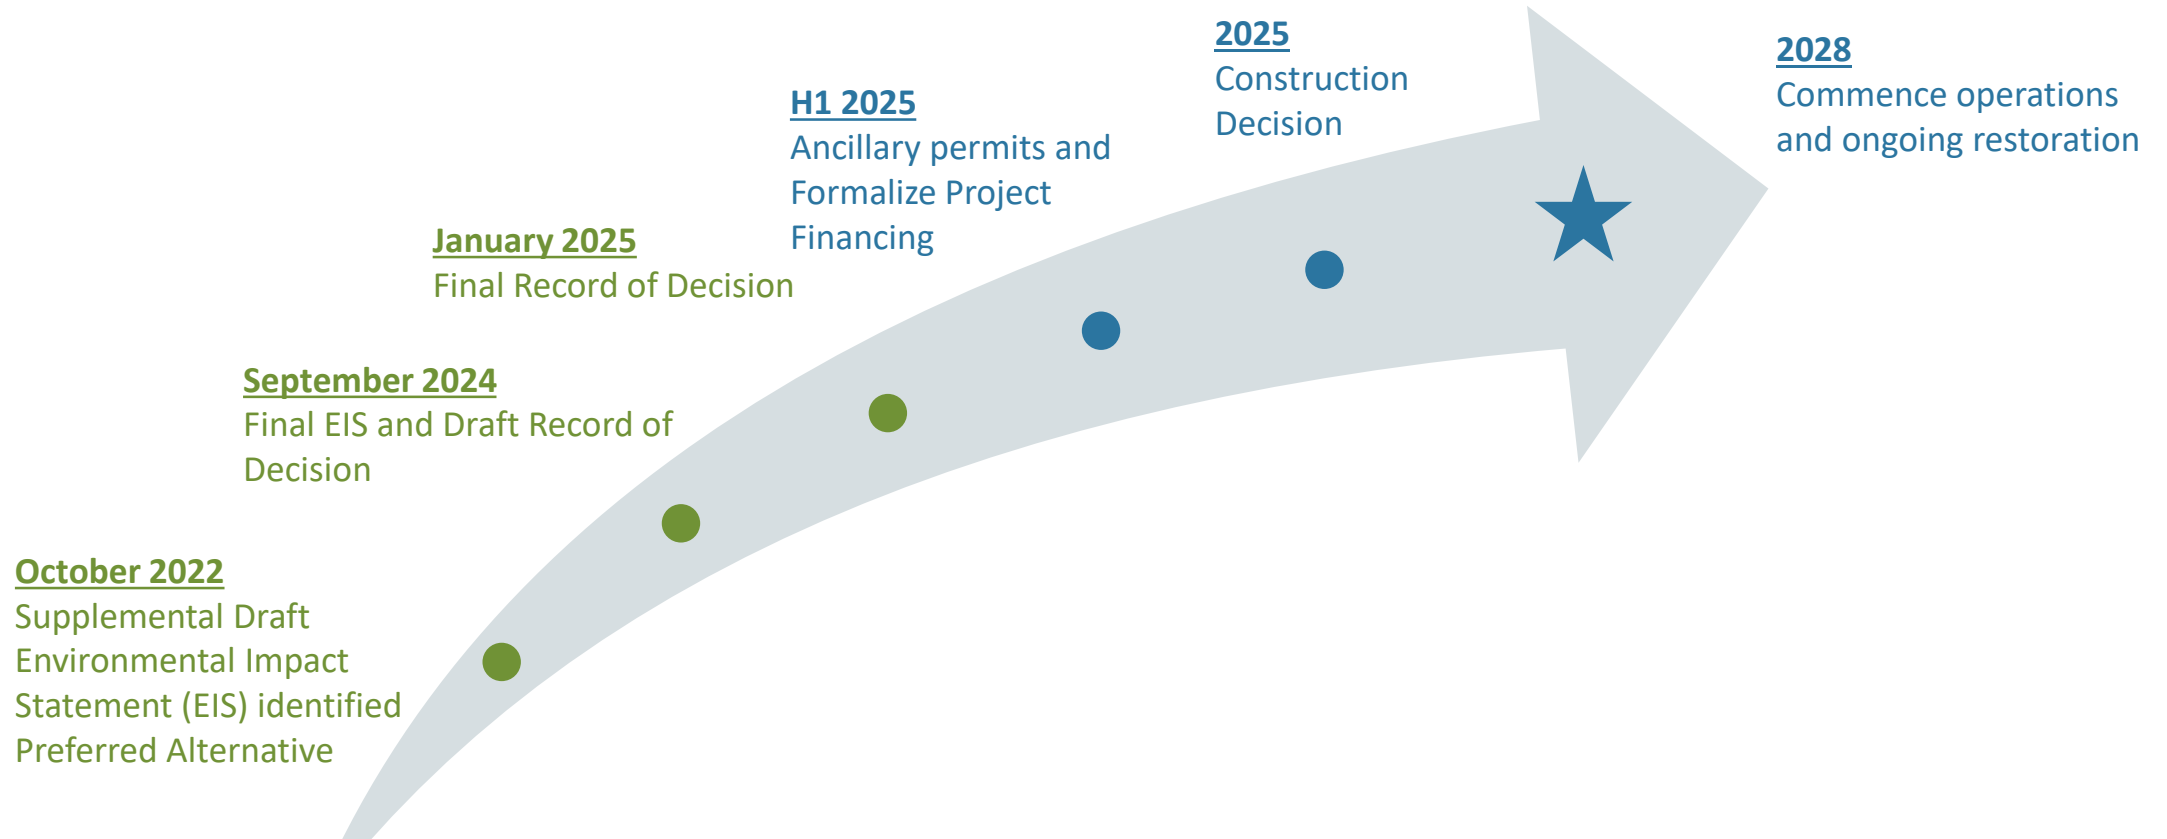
October 2022
Supplemental Draft Environmental Impact Statement (EIS) identified Preferred Alternative

September 2024
Final EIS and Draft Record of Decision

January 2025
Final Record of Decision

H1 2025
Ancillary permits and Formalize Project Financing

2025
Construction Decision

2028
Commence operations and ongoing restoration